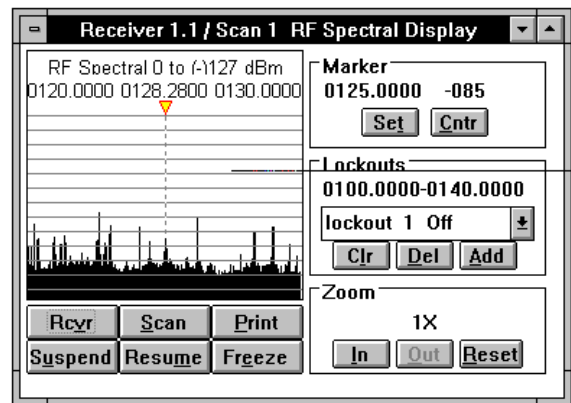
Receiver 1.1 / Scan 1 RF Spectral Display

RF Spectral 0 to (-)127 dBm
0120.0000 0128.2800 0130.0000

Marker
0125.0000 -085
Set Cntr

Lockouts
0100.0000-0140.0000
lockout 1 Off
Clr Del Add

Zoom
1X
In Out Reset

Rcvr Scan Print
Suspend Resume Freeze